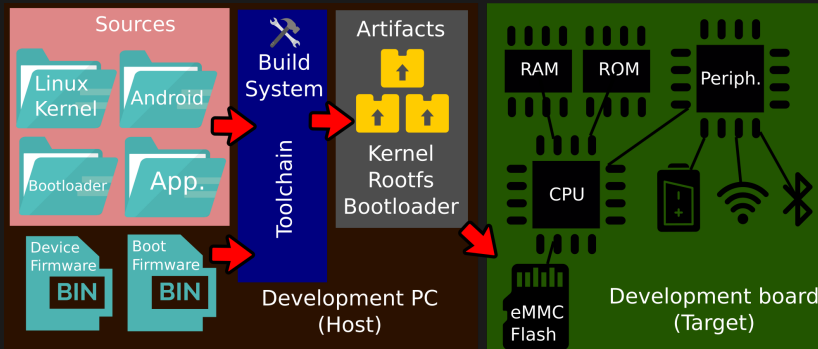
Sources

Linux Kernel

Android

Bootloader

App.

Device Firmware

BIN

Boot Firmware

BIN

Build System

Toolchain

Artifacts

Kernel
Rootfs
Bootloader

Development PC
(Host)

RAM

ROM

Periph.

CPU

eMMC Flash

Development board
(Target)